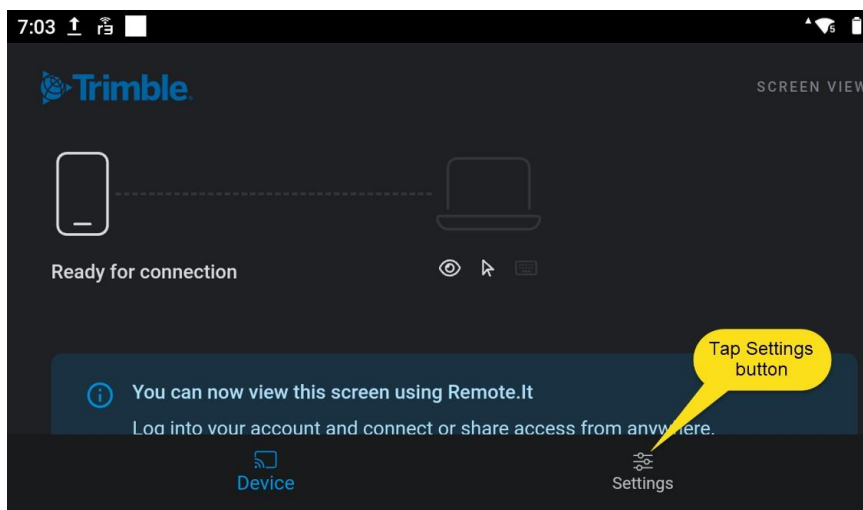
7:03

Trimble.

SCREEN VIEW

Ready for connection

You can now view this screen using Remote.It

Log into your account and connect or share access from anywhere.

Tap Settings button

Device

Settings